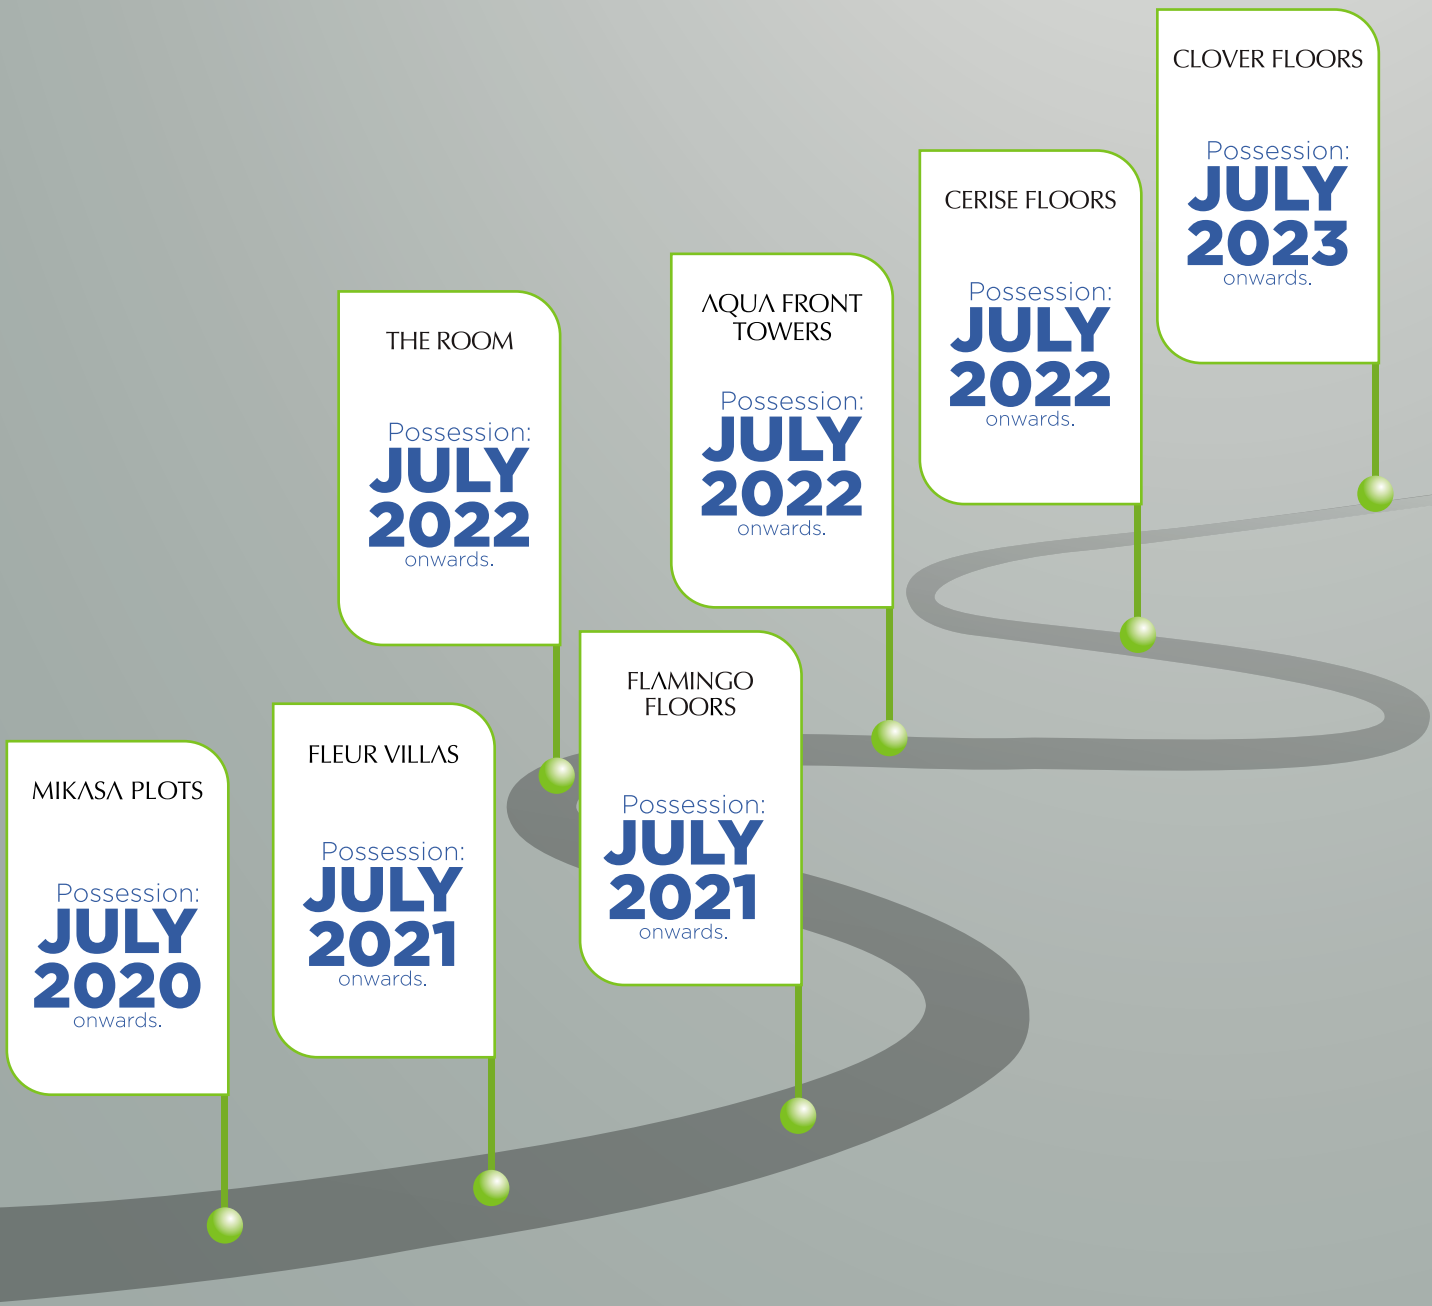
CLOVER FLOORS
Possession:
JULY
2023
onwards.

CERISE FLOORS
Possession:
JULY
2022
onwards.

AQUA FRONT TOWERS
Possession:
JULY
2022
onwards.

THE ROOM
Possession:
JULY
2022
onwards.

FLAMINGO FLOORS
Possession:
JULY
2021
onwards.

FLEUR VILLAS
Possession:
JULY
2021
onwards.

MIKASA PLOTS
Possession:
JULY
2020
onwards.